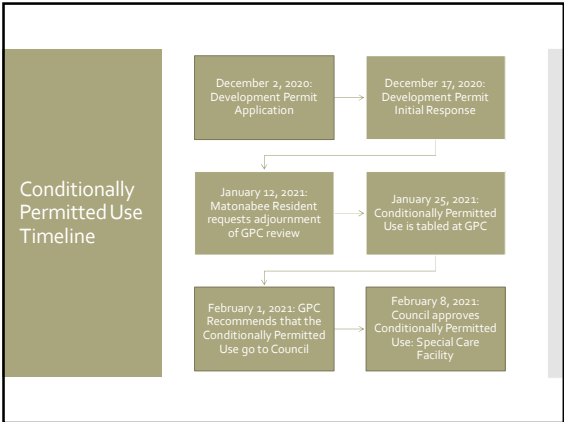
Conditionally Permitted Use Timeline

December 2, 2020: Development Permit Application

December 17, 2020: Development Permit Initial Response

January 12, 2021: Matonabee Resident requests adjournment of GPC review

January 25, 2021: Conditionally Permitted Use is tabled at GPC

February 1, 2021: GPC Recommends that the Conditionally Permitted Use go to Council

February 8, 2021: Council approves Conditionally Permitted Use: Special Care Facility